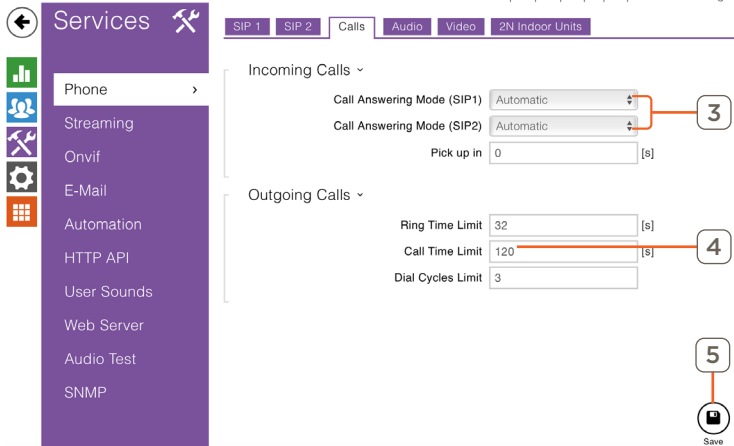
Services

Phone ›
Streaming
Onvif
E-Mail
Automation
HTTP API
User Sounds
Web Server
Audio Test
SNMP

SIP 1 | SIP 2 | Calls | Audio | Video | 2N Indoor Units

Incoming Calls ˅

Call Answering Mode (SIP1) Automatic
Call Answering Mode (SIP2) Automatic
Pick up in 0 [s]

3

Outgoing Calls ˅

Ring Time Limit 32 [s]
Call Time Limit 120 [s]
Dial Cycles Limit 3

4

5

Save